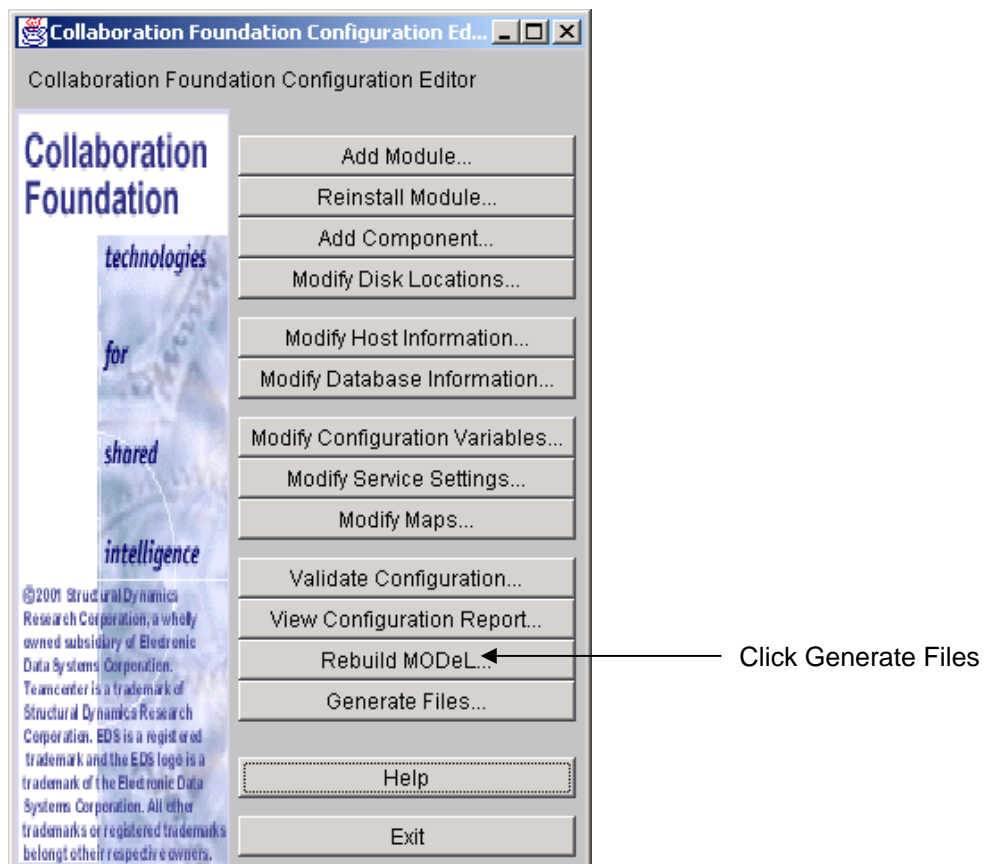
Collaboration Foundation Configuration Ed...

Collaboration Foundation Configuration Editor

Collaboration Foundation

technologies

for

shared

intelligence

©2001 Structural Dynamics Research Corporation, a wholly owned subsidiary of Electronic Data Systems Corporation. Teamcenter is a trademark of Structural Dynamics Research Corporation. EDS is a registered trademark and the EDS logo is a trademark of the Electronic Data Systems Corporation. All other trademarks or registered trademarks belongt otheir respective owners.

Add Module...
Reinstall Module...
Add Component...
Modify Disk Locations...
Modify Host Information...
Modify Database Information...
Modify Configuration Variables...
Modify Service Settings...
Modify Maps...
Validate Configuration...
View Configuration Report...
Rebuild MODeL...
Generate Files...
Help
Exit

Click Generate Files